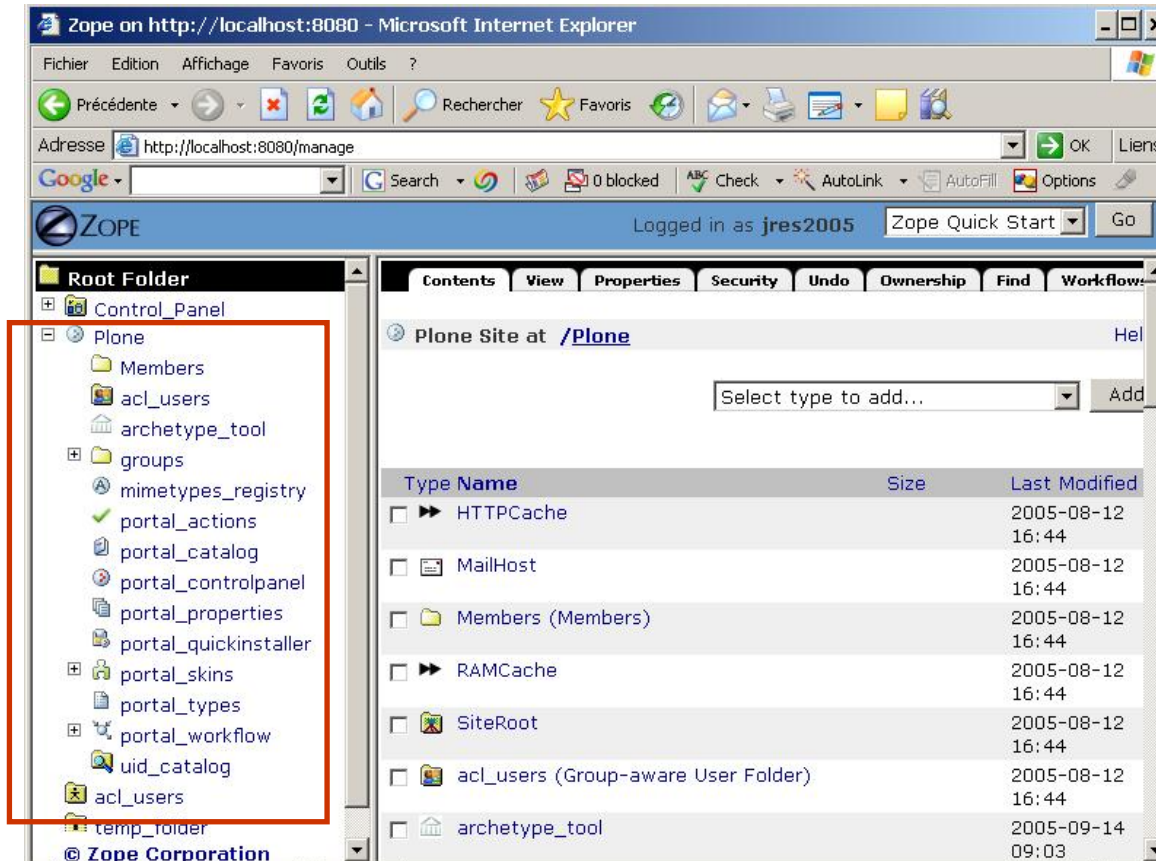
Zope on http://localhost:8080 - Microsoft Internet Explorer

Fichier Edition Affichage Favoris Outils ?

Précédente Rechercher Favoris

Adresse http://localhost:8080/manage OK Liens

Google Search 0 blocked Check AutoLink AutoFill Options

ZOPE Logged in as jres2005 Zope Quick Start Go

Root Folder
Control_Panel
Plone
Members
acl_users
archetype_tool
groups
mimetypes_registry
portal_actions
portal_catalog
portal_controlpanel
portal_properties
portal_quickinstaller
portal_skins
portal_types
portal_workflow
uid_catalog
acl_users
temp_folder
© Zope Corporation

Contents View Properties Security Undo Ownership Find Workflows

Plone Site at /Plone Hel

Select type to add... Add

| Type | Name | Size | Last Modified |
|---|---|---|---|
| | HTTPCache | | 2005-08-12 16:44 |
| | MailHost | | 2005-08-12 16:44 |
| | Members (Members) | | 2005-08-12 16:44 |
| | RAMCache | | 2005-08-12 16:44 |
| | SiteRoot | | 2005-08-12 16:44 |
| | acl_users (Group-aware User Folder) | | 2005-08-12 16:44 |
| | archetype_tool | | 2005-09-14 09:03 |